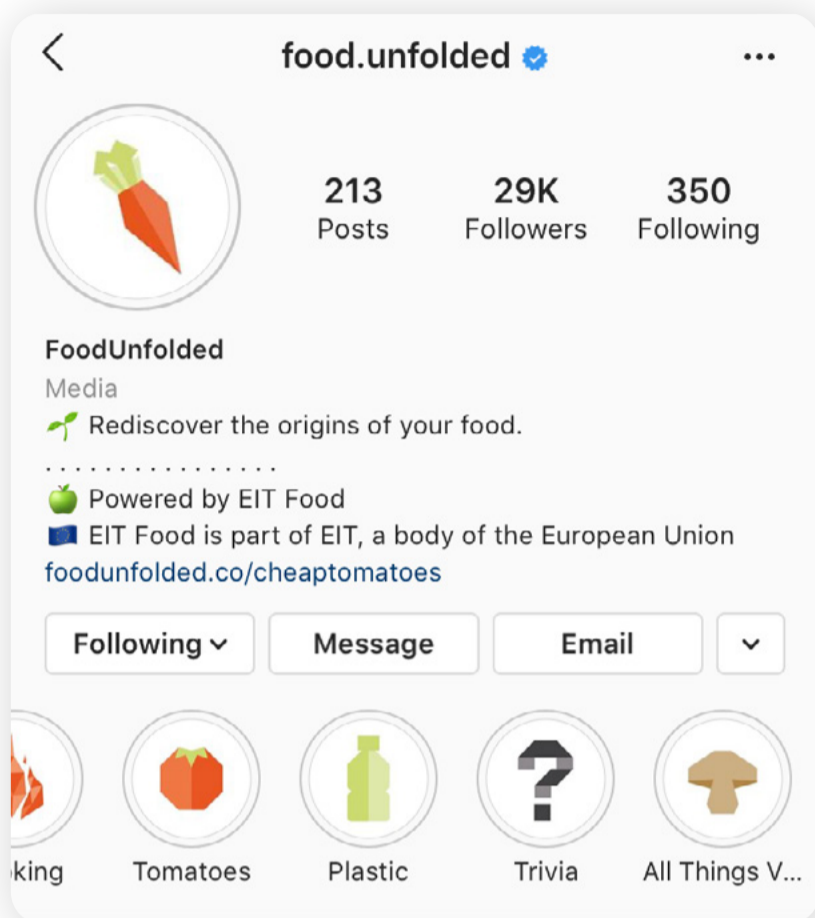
food.unfolded

213 Posts
29K Followers
350 Following

FoodUnfolded
Media
🌱 Rediscover the origins of your food.
. . . . . . . . . . . . . . . . .
🍏 Powered by EIT Food
🇪🇺 EIT Food is part of EIT, a body of the European Union
foodunfolded.co/cheaptomatoes

Following
Message
Email

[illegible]king
Tomatoes
Plastic
Trivia
All Things V...